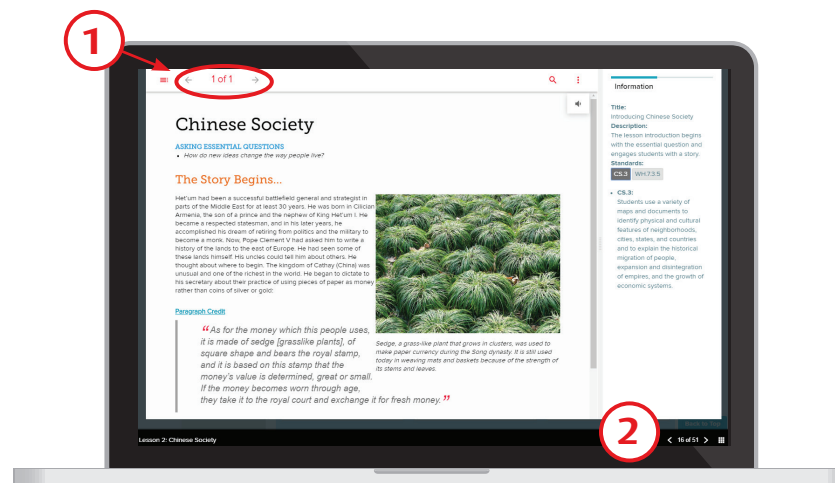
1

1 of 1

Chinese Society

ASKING ESSENTIAL QUESTIONS
• How do new ideas change the way people live?

The Story Begins...

Het'um had been a successful battlefield general and strategist in parts of the Middle East for at least 30 years. He was born in Cilician Armenia, the son of a prince and the nephew of King Het'um I. He became a respected statesman, and in his later years, he accomplished his dream of retiring from politics and the military to become a monk. Now, Pope Clement V had asked him to write a history of the lands to the east of Europe. He had seen some of these lands himself. His uncles could tell him about others. He thought about where to begin. The kingdom of Cathay (China) was unusual and one of the richest in the world. He began to dictate to his secretary about their practice of using pieces of paper as money rather than coins of silver or gold:

Paragraph Credit

"As for the money which this people uses, it is made of sedge [grasslike plants], of square shape and bears the royal stamp, and it is based on this stamp that the money's value is determined, great or small. If the money becomes worn through age, they take it to the royal court and exchange it for fresh money."

Sedge, a grass-like plant that grows in clusters, was used to make paper currency during the Song dynasty. It is still used today in weaving mats and baskets because of the strength of its stems and leaves.

Information

Title:
Introducing Chinese Society
Description:
The lesson introduction begins with the essential question and engages students with a story.
Standards:
CS.3 WH.7.3.5

• CS.3:
Students use a variety of maps and documents to identify physical and cultural features of neighborhoods, cities, states, and countries and to explain the historical migration of people, expansion and disintegration of empires, and the growth of economic systems.

Back to Top

Lesson 2: Chinese Society

2

16 of 51